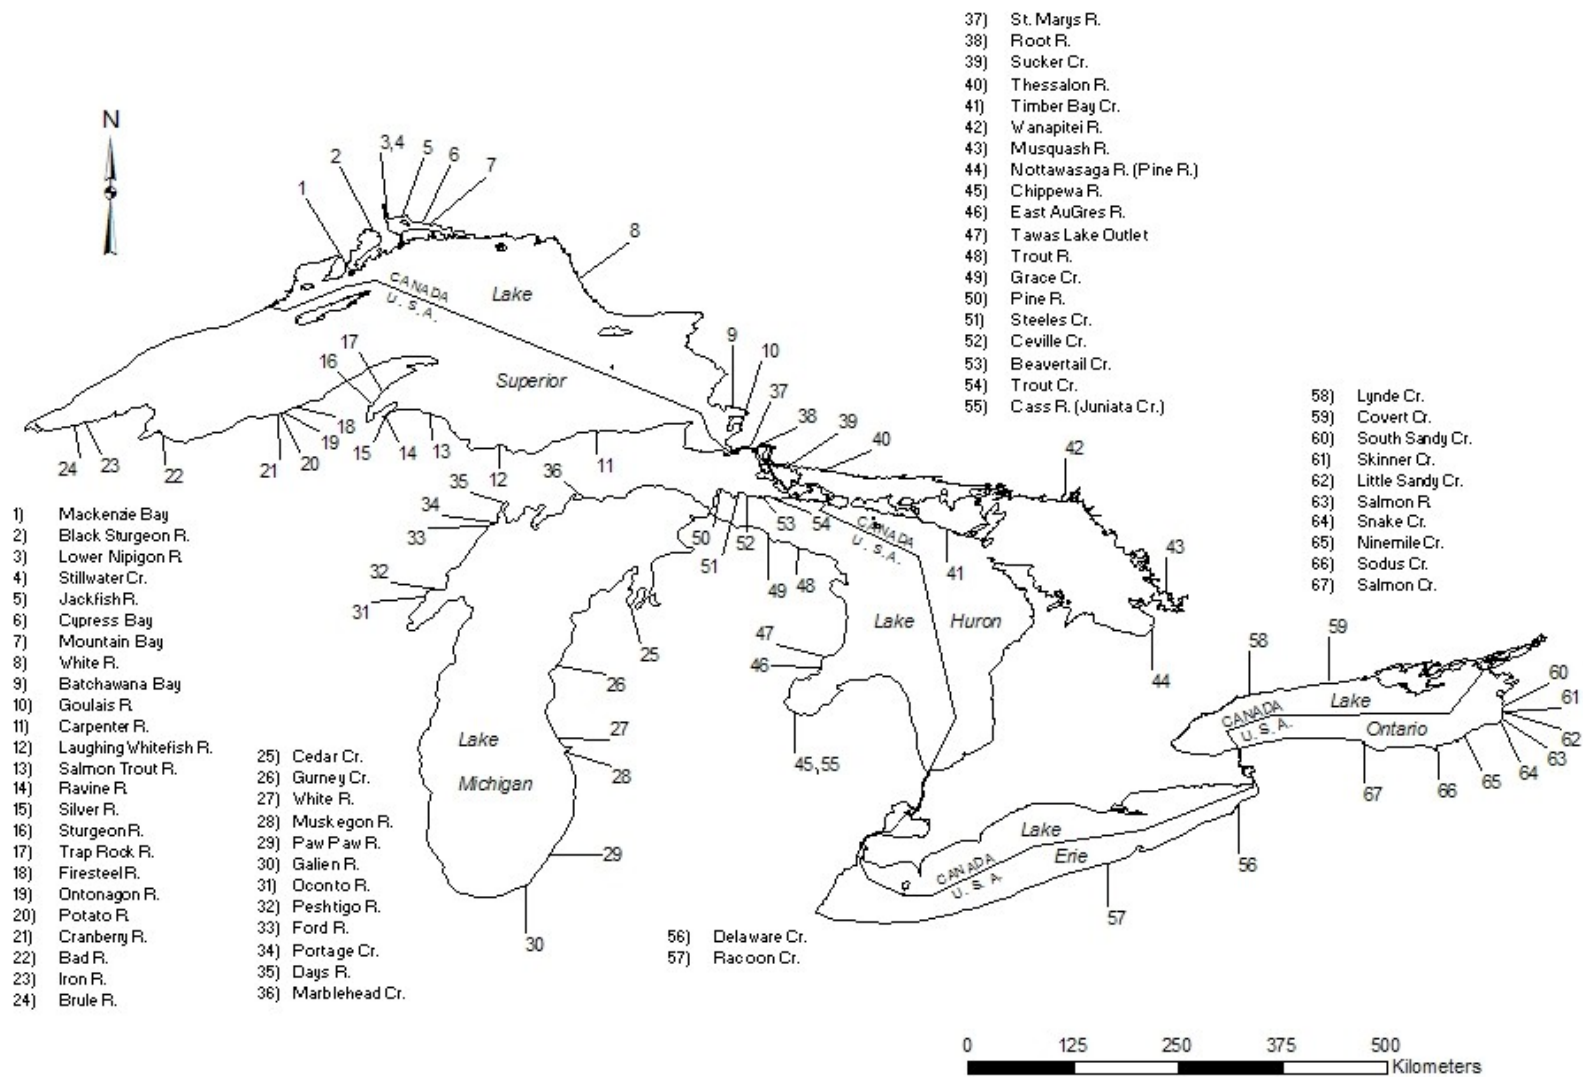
37) St. Marys R.
38) Root R.
39) Sucker Cr.
40) Thessalon R.
41) Timber Bay Cr.
42) Wanapitei R.
43) Musquash R.
44) Nottawasaga R. (Pine R.)
45) Chippewa R.
46) East AuGres R.
47) Tawas Lake Outlet
48) Trout R.
49) Grace Cr.
50) Pine R.
51) Steeles Cr.
52) Ceville Cr.
53) Beavertail Cr.
54) Trout Cr.
55) Cass R. (Juniata Cr.)

58) Lynde Cr.
59) Covert Cr.
60) South Sandy Cr.
61) Skinner Cr.
62) Little Sandy Cr.
63) Salmon R.
64) Snake Cr.
65) Ninemile Cr.
66) Sodus Cr.
67) Salmon Cr.

N

1 2 3,4 5 6 7 8

CANADA
U. S. A.

Lake
Superior

9 10 37 38 39 40 42 43
17 16 18 19 20 21 15 14 13 12 11 24 23 22 36 35 34 33 32 31

50 51 52 53 54
CANADA
U. S. A.
41
49 48
25 47 46
Lake Huron
44
45, 55
26 27 28
Lake
Michigan
29 30

58 59
CANADA
U. S. A.
Lake
Ontario
60 61 62 63 64 65 66 67

Lake
Erie
CANADA
U. S. A.
56 57

1) Mackenzie Bay
2) Black Sturgeon R.
3) Lower Nipigon R.
4) Stillwater Cr.
5) Jackfish R.
6) Cypress Bay
7) Mountain Bay
8) White R.
9) Batchawana Bay
10) Goulais R.
11) Carpenter R.
12) Laughing Whitefish R.
13) Salmon Trout R.
14) Ravine R.
15) Silver R.
16) Sturgeon R.
17) Trap Rock R.
18) Firesteel R.
19) Ontonagon R.
20) Potato R.
21) Cranberry R.
22) Bad R.
23) Iron R.
24) Brule R.

25) Cedar Cr.
26) Gurney Cr.
27) White R.
28) Muskegon R.
29) Paw Paw R.
30) Galien R.
31) Oconto R.
32) Peshtigo R.
33) Ford R.
34) Portage Cr.
35) Days R.
36) Marblehead Cr.

56) Delaware Cr.
57) Racoon Cr.

0 125 250 375 500 Kilometers